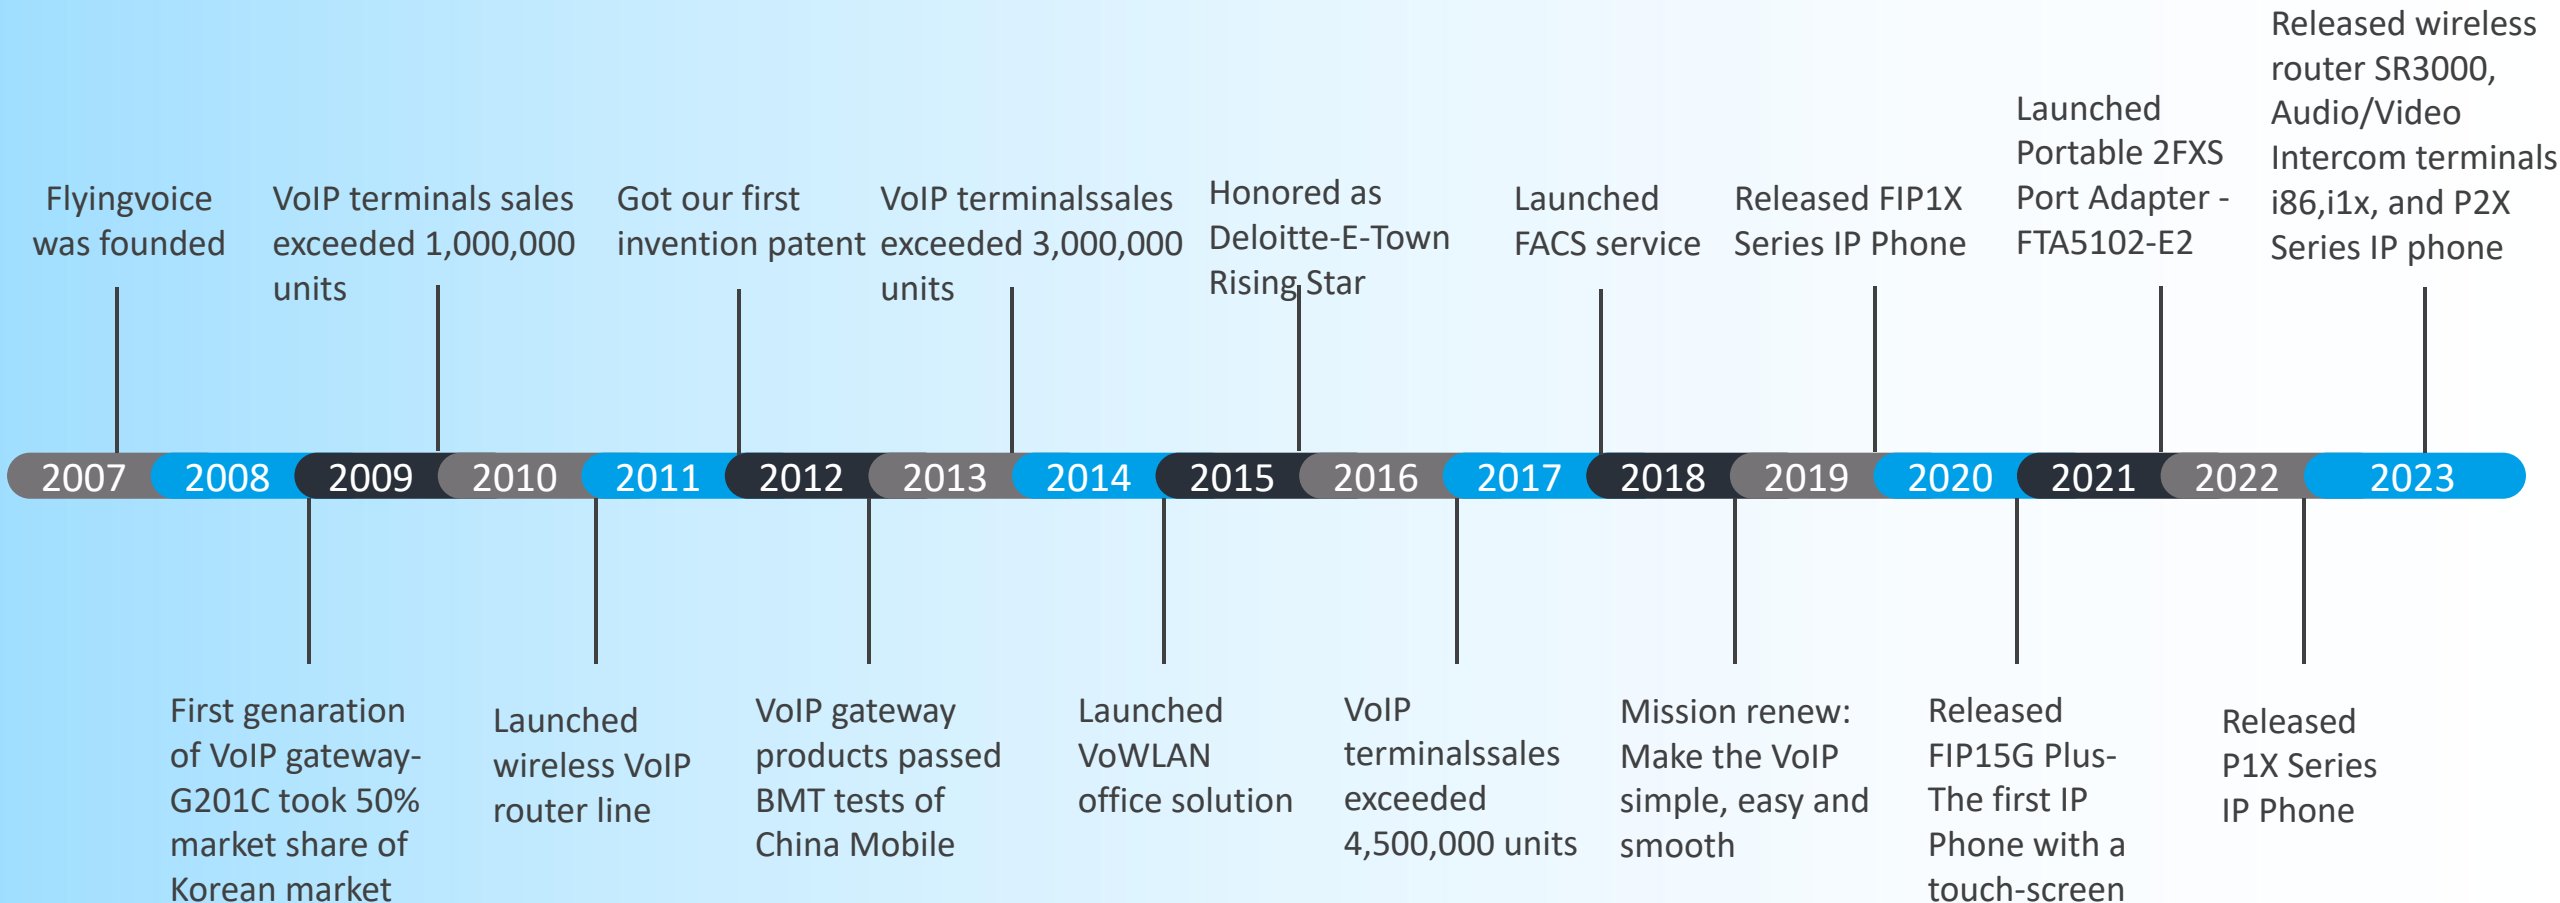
Flyingvoice was founded

VoIP terminals sales exceeded 1,000,000 units

Got our first invention patent

VoIP terminalssales exceeded 3,000,000 units

Honored as Deloitte-E-Town Rising Star

Launched FACS service

Released FIP1X Series IP Phone

Launched Portable 2FXS Port Adapter - FTA5102-E2

Released wireless router SR3000, Audio/Video Intercom terminals i86,i1x, and P2X Series IP phone

2007 2008 2009 2010 2011 2012 2013 2014 2015 2016 2017 2018 2019 2020 2021 2022 2023

First genaration of VoIP gateway-G201C took 50% market share of Korean market

Launched wireless VoIP router line

VoIP gateway products passed BMT tests of China Mobile

Launched VoWLAN office solution

VoIP terminalssales exceeded 4,500,000 units

Mission renew: Make the VoIP simple, easy and smooth

Released FIP15G Plus-The first IP Phone with a touch-screen

Released P1X Series IP Phone